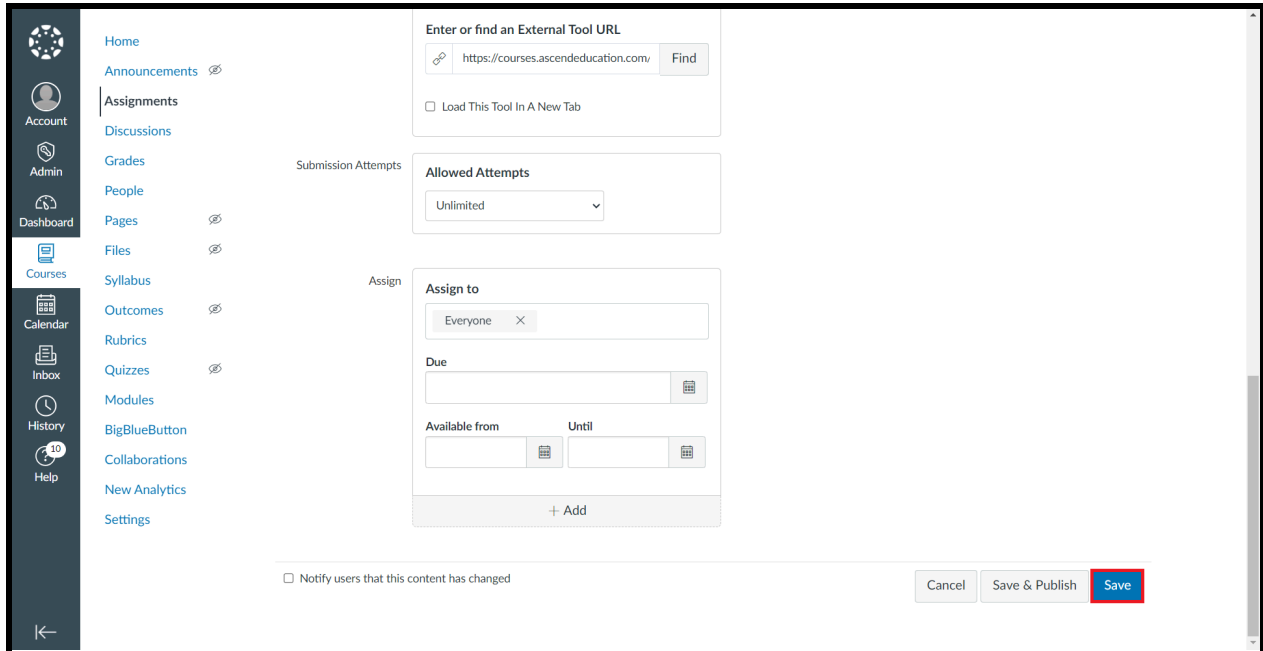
Account
Admin
Dashboard
Courses
Calendar
Inbox
History
10
Help

Home
Announcements
Assignments
Discussions
Grades
People
Pages
Files
Syllabus
Outcomes
Rubrics
Quizzes
Modules
BigBlueButton
Collaborations
New Analytics
Settings

Enter or find an External Tool URL
https://courses.ascendeducation.com/
Find
Load This Tool In A New Tab

Submission Attempts
Allowed Attempts
Unlimited

Assign
Assign to
Everyone ×
Due
Available from
Until
+ Add

Notify users that this content has changed
Cancel
Save & Publish
Save